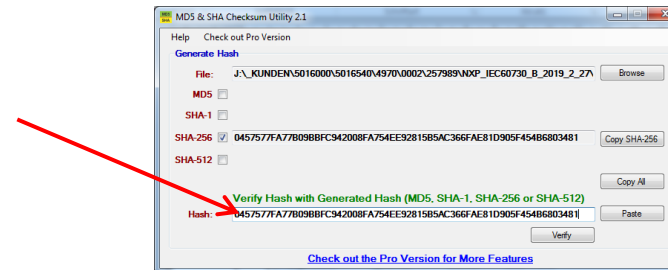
MD5 & SHA Checksum Utility 2.1

Help Check out Pro Version

Generate Hash

File: J:\_KUNDEN\5016000\5016540\4970\0002\257989\NXP_IEC60730_B_2019_2_27\

Browse

MD5

SHA-1

SHA-256 0457577FA77B09BBFC942008FA754EE92815B5AC366FAE81D905F454B6803481

Copy SHA-256

SHA-512

Copy All

Verify Hash with Generated Hash (MD5, SHA-1, SHA-256 or SHA-512)

Hash: 0457577FA77B09BBFC942008FA754EE92815B5AC366FAE81D905F454B6803481

Paste

Verify

Check out the Pro Version for More Features